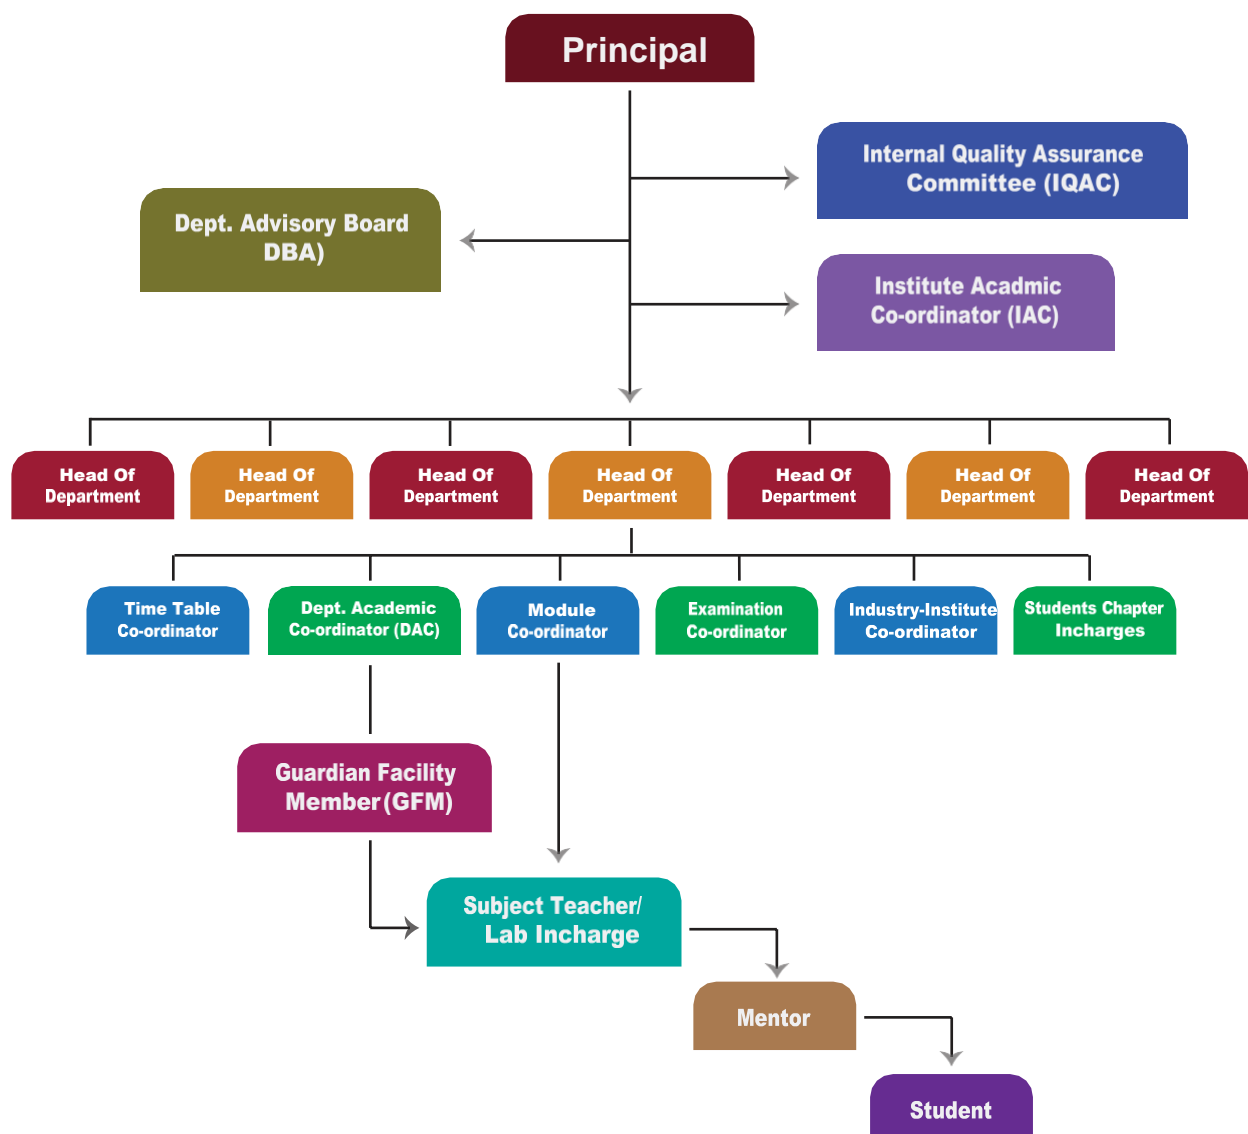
Principal

Internal Quality Assurance Committee (IQAC)

Dept. Advisory Board DBA)

Institute Acadmic Co-ordinator (IAC)

Head Of Department

Head Of Department

Head Of Department

Head Of Department

Head Of Department

Head Of Department

Head Of Department

Time Table Co-ordinator

Dept. Academic Co-ordinator (DAC)

Module Co-ordinator

Examination Co-ordinator

Industry-Institute Co-ordinator

Students Chapter Incharges

Guardian Facility Member(GFM)

Subject Teacher/ Lab Incharge

Mentor

Student